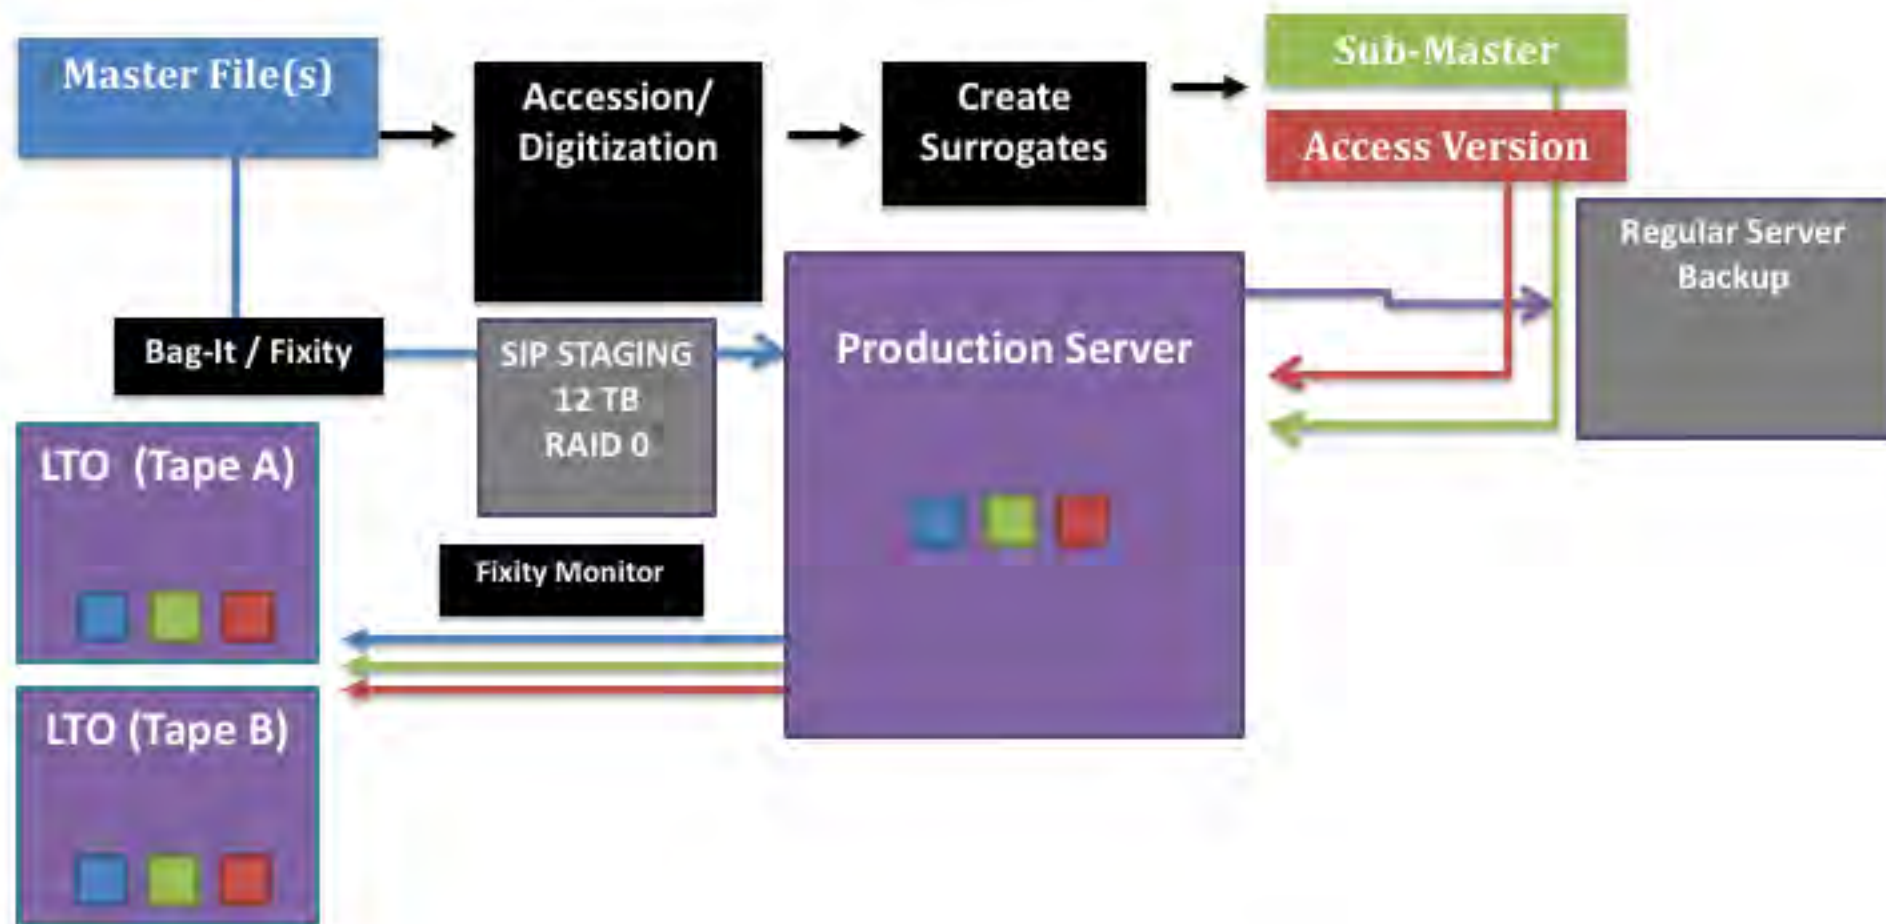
Master File(s)

Accession/ Digitization

Create Surrogates

Sub-Master

Access Version

Regular Server Backup

Bag-It / Fixity

SIP STAGING 12 TB RAID 0

Production Server

LTO (Tape A)

Fixity Monitor

LTO (Tape B)